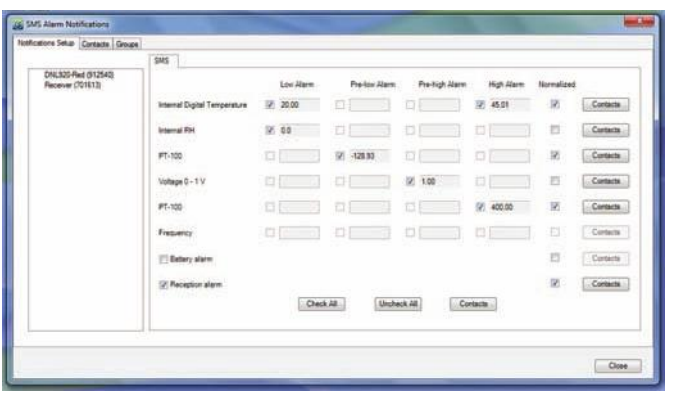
SMS Alarm Notifications

Notifications Setup | Contacts | Groups

DNL920-Red (912540)
Receiver (701613)

SMS

| | Low Alarm | Pre-low Alarm | Pre-high Alarm | High Alarm | Normalized | |
|---|---|---|---|---|---|---|
| Internal Digital Temperature | 20.00 | | | 45.01 | | Contacts |
| Internal RH | 0.0 | | | | | Contacts |
| PT-100 | | -128.93 | | | | Contacts |
| Voltage 0 - 1 V | | | 1.00 | | | Contacts |
| PT-100 | | | | 400.00 | | Contacts |
| Frequency | | | | | | Contacts |
| Battery alarm | | | | | | Contacts |
| Reception alarm | | | | | | Contacts |

Check All | Uncheck All | Contacts

Close